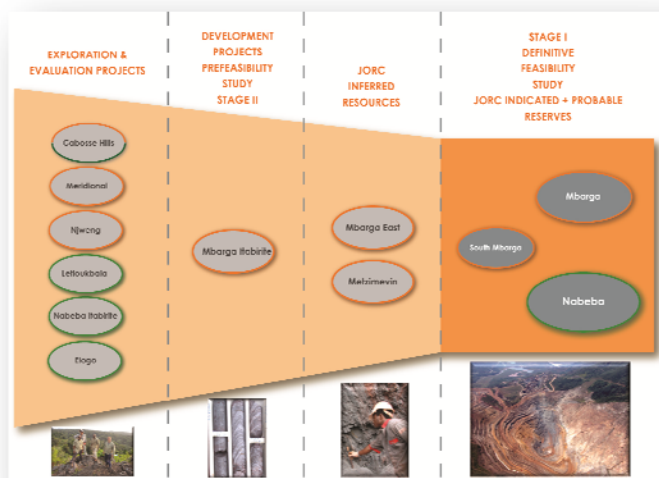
EXPLORATION & EVALUATION PROJECTS

DEVELOPMENT PROJECTS PREFEASIBILITY STUDY STAGE II

JORC INFERRED RESOURCES

STAGE I DEFINITIVE FEASIBILITY STUDY JORC INDICATED + PROBABLE RESERVES

Cabosse Hills

Meridional

Njweng

Lettoukbala

Nabeba Itabirite

Ebago

Mbarga Itabirite

Mbarga East

Metzimevin

Mbarga

South Mbarga

Nabeba